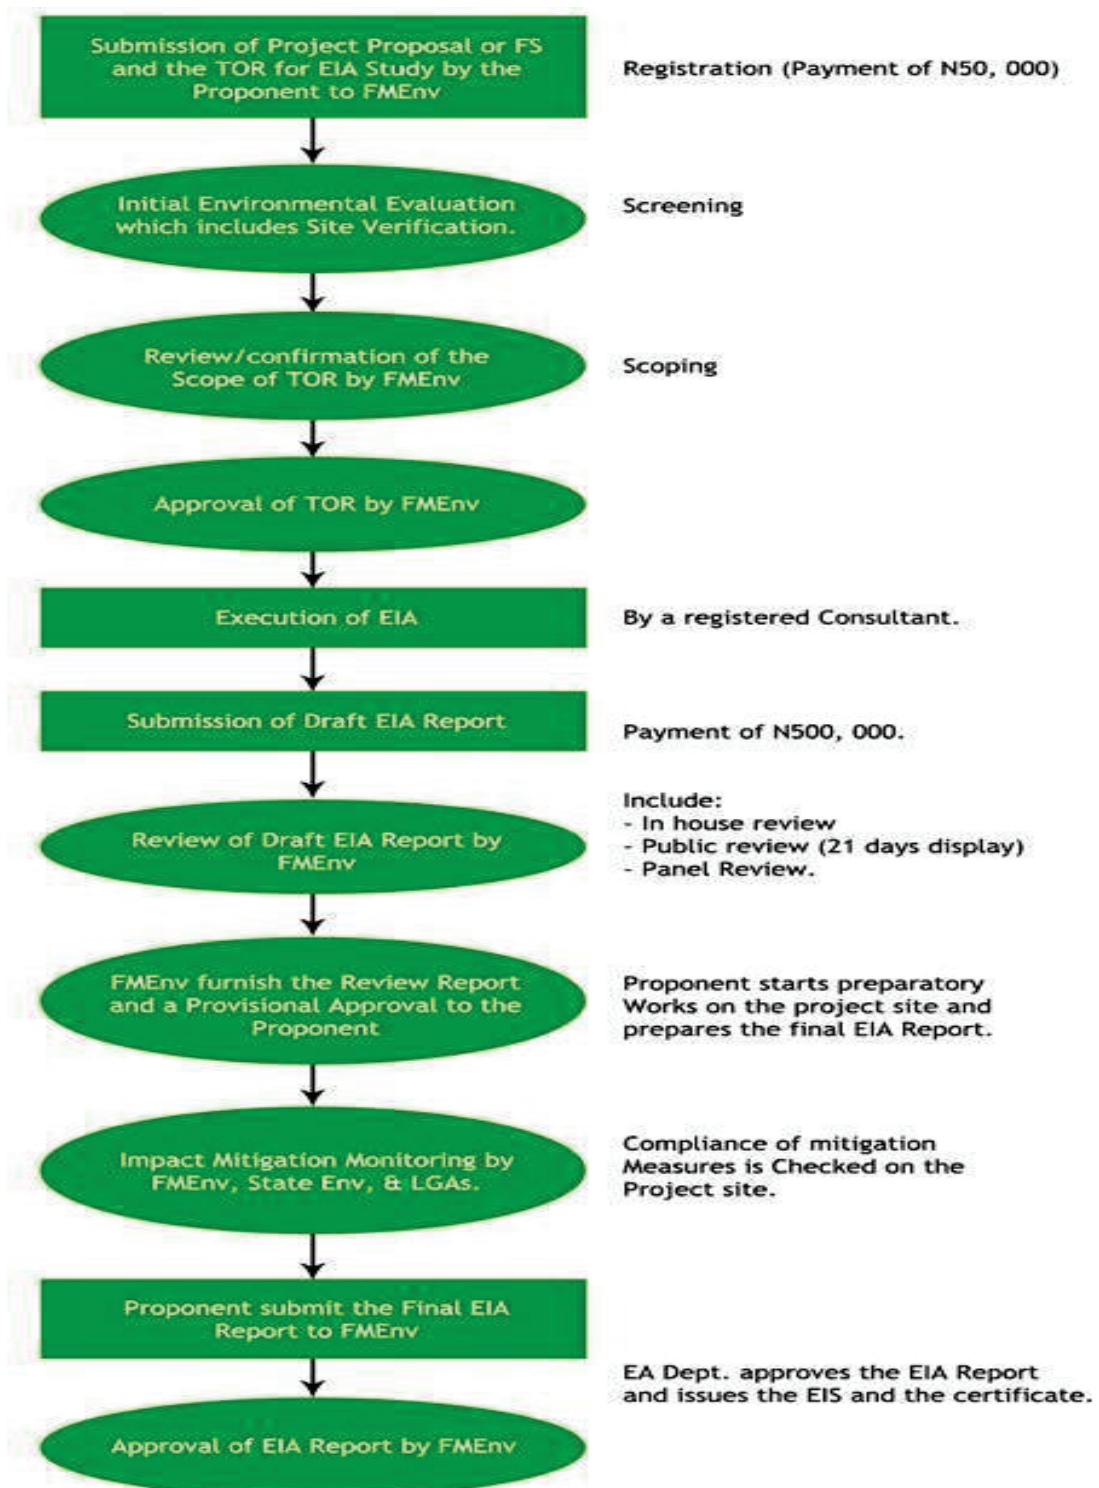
Submission of Project Proposal or FS and the TOR for EIA Study by the Proponent to FMEnv

Registration (Payment of N50, 000)

Initial Environmental Evaluation which includes Site Verification.

Screening

Review/confirmation of the Scope of TOR by FMEnv

Scoping

Approval of TOR by FMEnv

Execution of EIA

By a registered Consultant.

Submission of Draft EIA Report

Payment of N500, 000.

Review of Draft EIA Report by FMEnv

Include:
- In house review
- Public review (21 days display)
- Panel Review.

FMEnv furnish the Review Report and a Provisional Approval to the Proponent

Proponent starts preparatory Works on the project site and prepares the final EIA Report.

Impact Mitigation Monitoring by FMEnv, State Env, & LGAs.

Compliance of mitigation Measures is Checked on the Project site.

Proponent submit the Final EIA Report to FMEnv

EA Dept. approves the EIA Report and issues the EIS and the certificate.

Approval of EIA Report by FMEnv